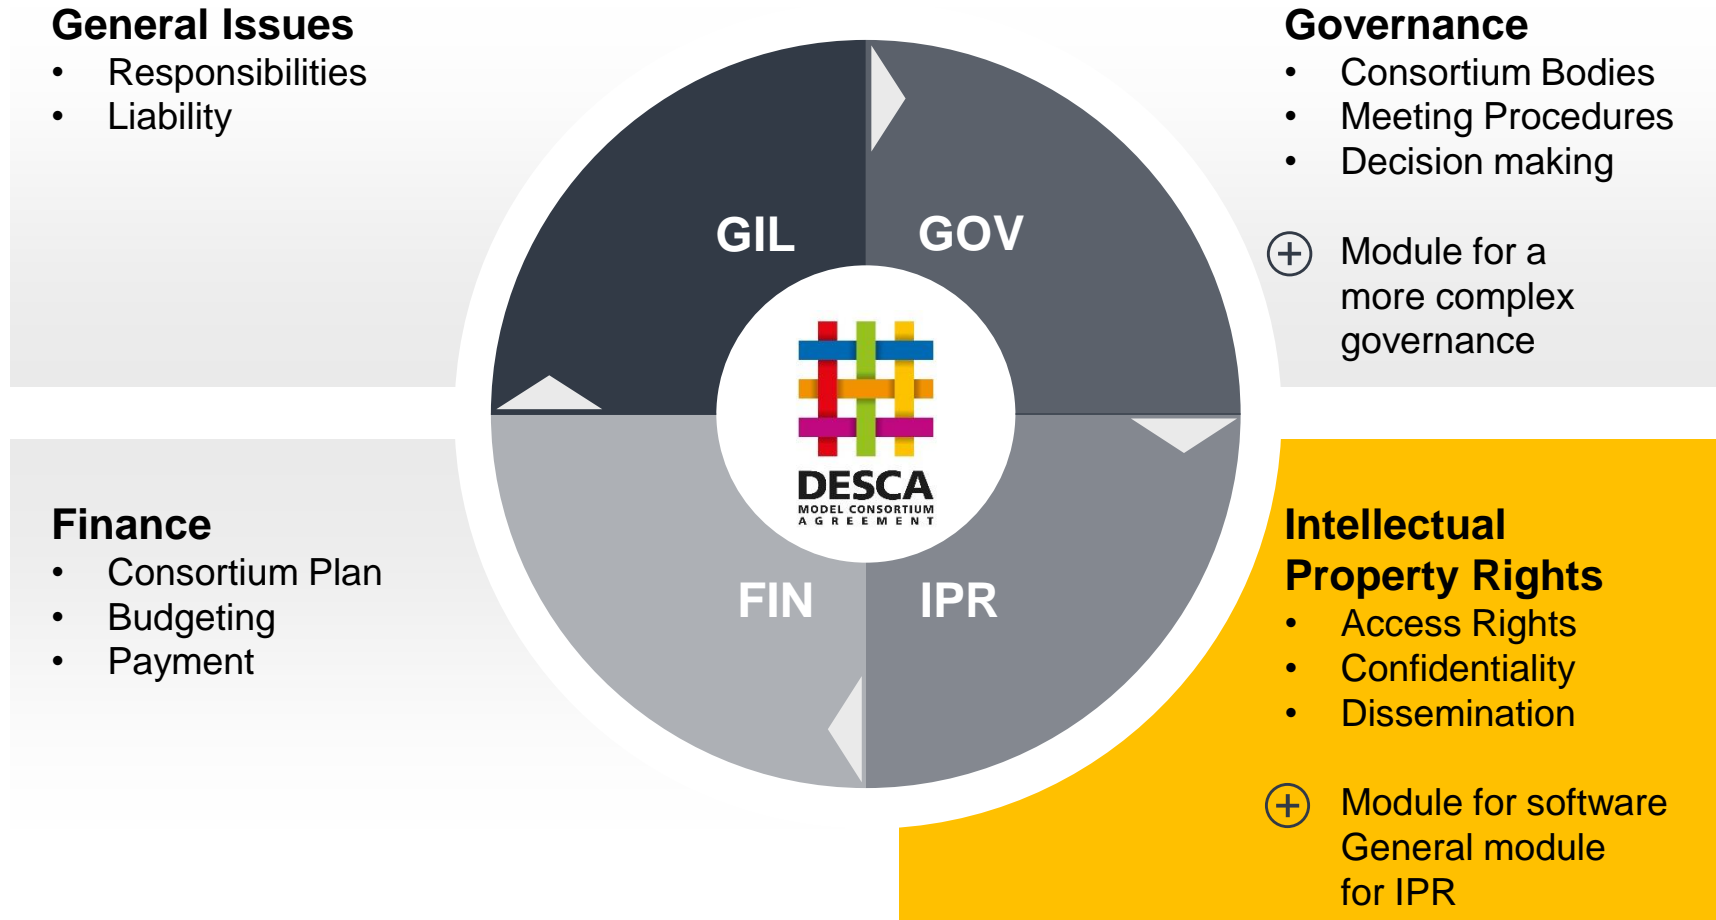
General Issues
- Responsibilities
- Liability

Governance
- Consortium Bodies
- Meeting Procedures
- Decision making

⊕ Module for a more complex governance

GIL

GOV

DESCA
MODEL CONSORTIUM AGREEMENT

FIN

IPR

Finance
- Consortium Plan
- Budgeting
- Payment

Intellectual Property Rights
- Access Rights
- Confidentiality
- Dissemination

⊕ Module for software
General module for IPR